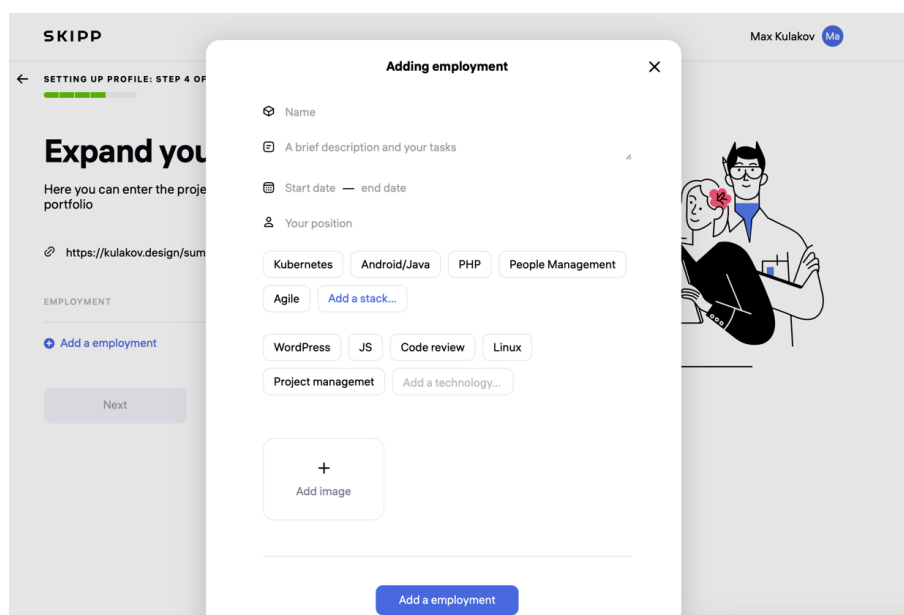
SKIPP

Max Kulakov Ma

SETTING UP PROFILE: STEP 4 OF

Expand you

Here you can enter the proje portfolio

https://kulakov.design/sum

EMPLOYMENT

Add a employment

Next

Adding employment

Name

A brief description and your tasks

Start date — end date

Your position

Kubernetes Android/Java PHP People Management Agile Add a stack...

WordPress JS Code review Linux Project managemet Add a technology...

+
Add image

Add a employment